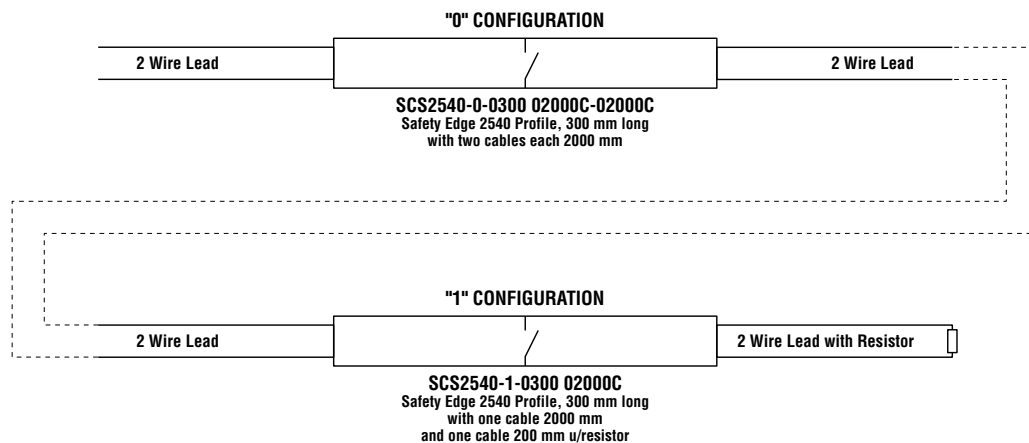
"0" CONFIGURATION

2 Wire Lead

2 Wire Lead

SCS2540-0-0300 02000C-02000C
Safety Edge 2540 Profile, 300 mm long
with two cables each 2000 mm

"1" CONFIGURATION

2 Wire Lead

2 Wire Lead with Resistor

SCS2540-1-0300 02000C
Safety Edge 2540 Profile, 300 mm long
with one cable 2000 mm
and one cable 200 mm u/resistor